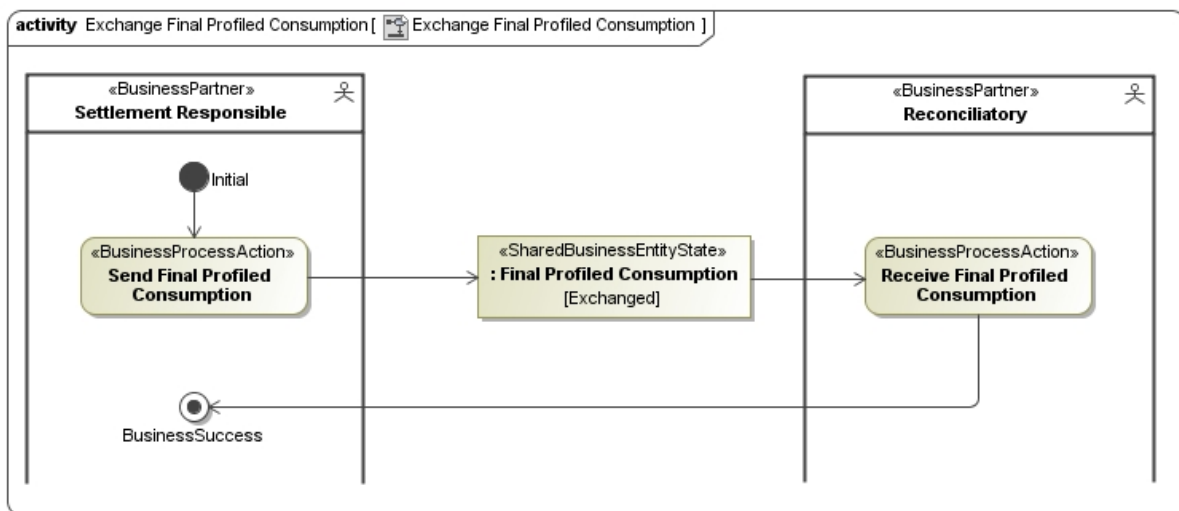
activity Exchange Final Profiled Consumption [ Exchange Final Profiled Consumption ]

«BusinessPartner»
Settlement Responsible

Initial

«BusinessProcessAction»
Send Final Profiled Consumption

BusinessSuccess

«SharedBusinessEntityState»
: Final Profiled Consumption
[Exchanged]

«BusinessPartner»
Reconciliatory

«BusinessProcessAction»
Receive Final Profiled Consumption